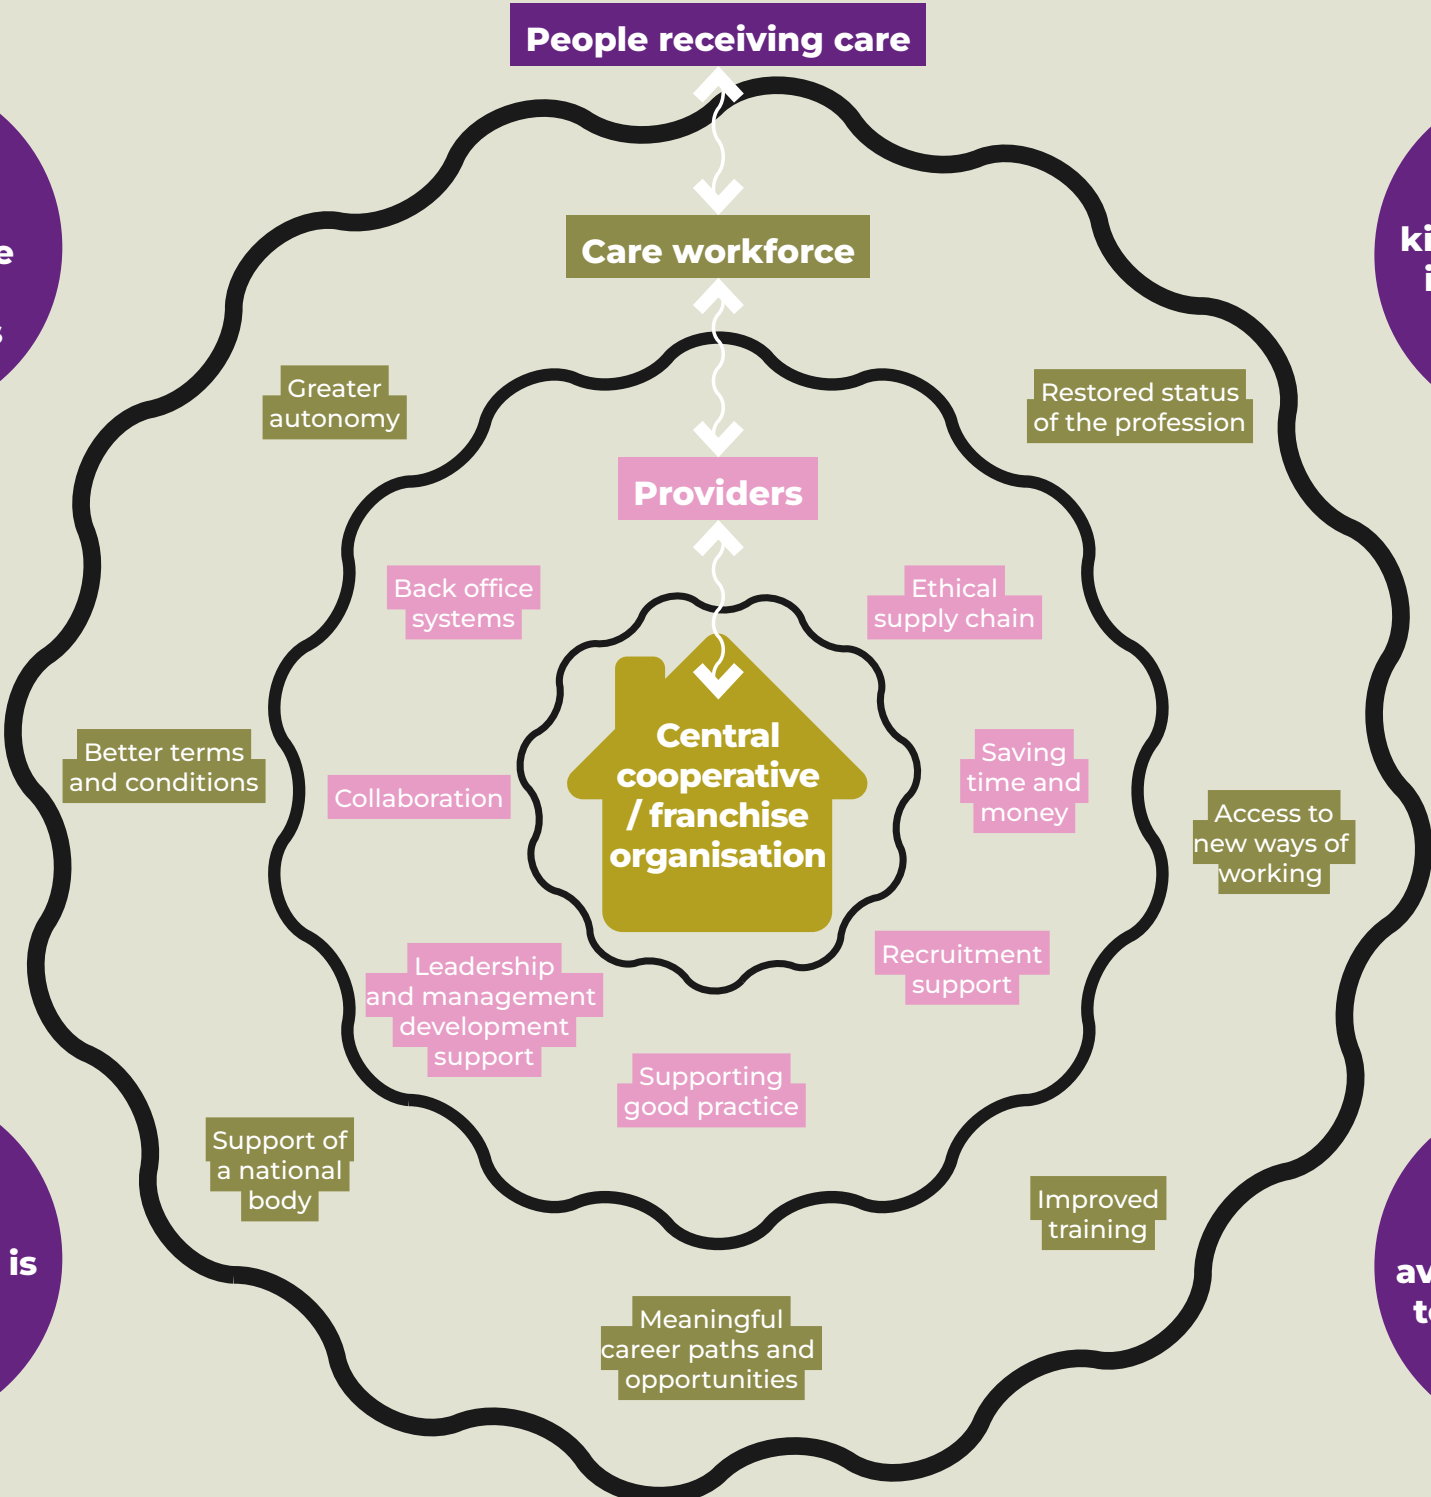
People receiving care

Care workforce

Providers

Central cooperative / franchise organisation

Greater autonomy

Restored status of the profession

Back office systems

Ethical supply chain

Better terms and conditions

Collaboration

Saving time and money

Access to new ways of working

Recruitment support

Leadership and management development support

Supporting good practice

Support of a national body

Improved training

Meaningful career paths and opportunities

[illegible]e

ki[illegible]
i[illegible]

is

av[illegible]
t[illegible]